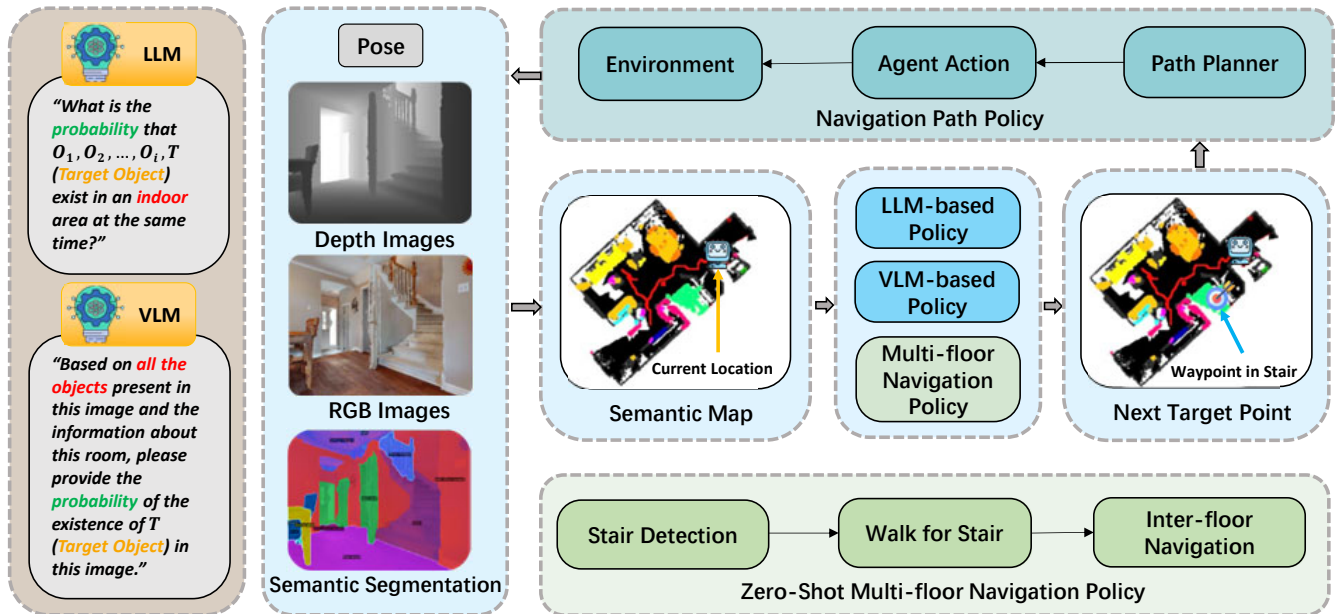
LLM

"What is the probability that $O_1, O_2, \dots, O_i, T$ (Target Object) exist in an indoor area at the same time?"

VLM

"Based on all the objects present in this image and the information about this room, please provide the probability of the existence of $T$ (Target Object) in this image."

Pose

Depth Images

RGB Images

Semantic Segmentation

Environment

Agent Action

Path Planner

Navigation Path Policy

Current Location

Semantic Map

LLM-based Policy

VLM-based Policy

Multi-floor Navigation Policy

Waypoint in Stair

Next Target Point

Stair Detection

Walk for Stair

Inter-floor Navigation

Zero-Shot Multi-floor Navigation Policy